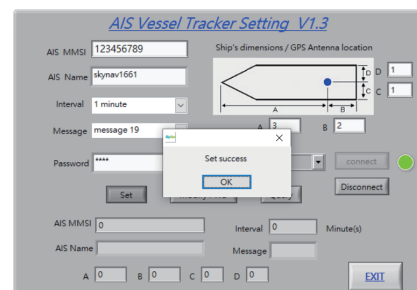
AIS Vessel Tracker Setting V1.3

AIS MMSI 123456789

Ship's dimensions / GPS Antenna location

AIS Name skynav1661

D 1

C 1

Interval 1 minute

A

B

Message message 19

A 3

B 2

Set success

OK

Password ****

connect

Set

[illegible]

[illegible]

Disconnect

AIS MMSI 0

Interval 0

Minute(s)

AIS Name

Message

A 0

B 0

C 0

D 0

EXIT